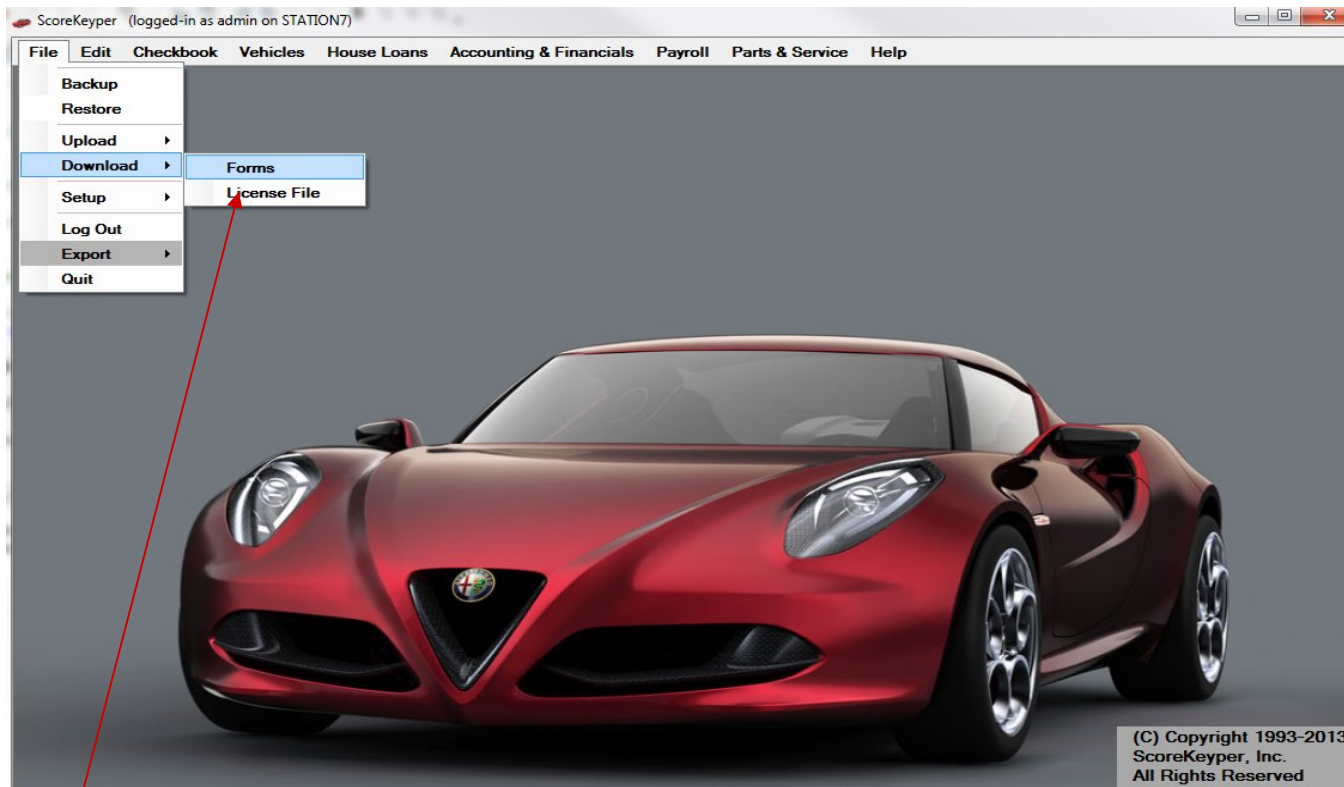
ScoreKeyper (logged-in as admin on STATION7)

File Edit Checkbook Vehicles House Loans Accounting & Financials Payroll Parts & Service Help

Backup
Restore
Upload
Download
Setup
Log Out
Export
Quit

Forms
License File

(C) Copyright 1993-2013
ScoreKeyper, Inc.
All Rights Reserved